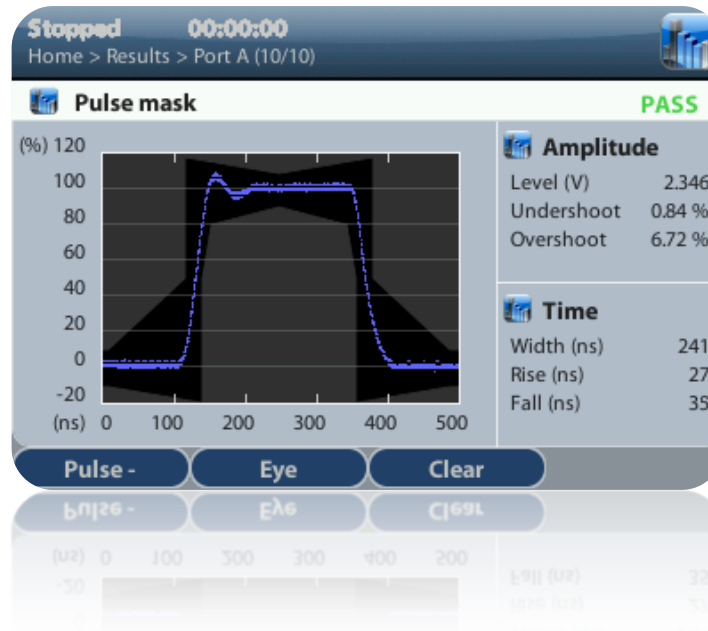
Stopped 00:00:00
Home > Results > Port A (10/10)

Pulse mask PASS

(%) 120
100
80
60
40
20
0
-20
(ns) 0 100 200 300 400 500

Amplitude
Level (V) 2.346
Undershoot 0.84 %
Overshoot 6.72 %

Time
Width (ns) 241
Rise (ns) 27
Fall (ns) 35

Pulse - Eye Clear